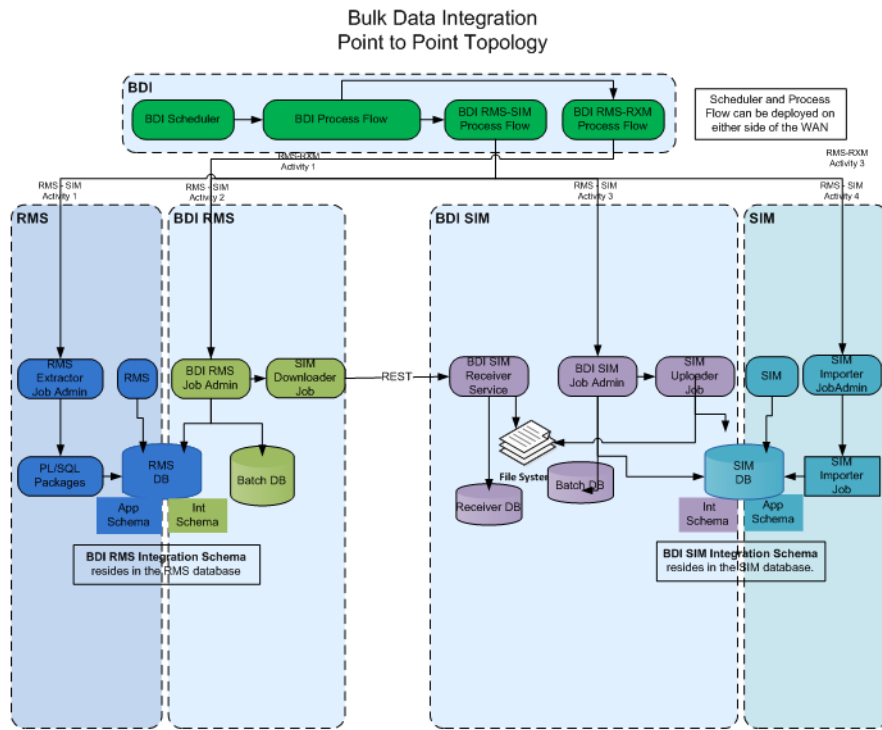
Bulk Data Integration
Point to Point Topology

BDI

BDI Scheduler

BDI Process Flow

BDI RMS-SIM Process Flow

BDI RMS-RXM Process Flow

Scheduler and Process Flow can be deployed on either side of the WAN

RMS-RXM Activity 1

RMS-RXM Activity 3

RMS - SIM Activity 1

RMS - SIM Activity 2

RMS - SIM Activity 3

RMS - SIM Activity 4

RMS

BDI RMS

BDI SIM

SIM

RMS Extractor Job Admin

RMS

BDI RMS Job Admin

SIM Downloader Job

REST

BDI SIM Receiver Service

BDI SIM Job Admin

SIM Uploader Job

SIM

SIM Importer JobAdmin

PL/SQL Packages

RMS DB

Batch DB

File System

Batch DB

Receiver DB

SIM DB

SIM Importer Job

App Schema

Int Schema

Int Schema

App Schema

BDI RMS Integration Schema resides in the RMS database

BDI SIM Integration Schema resides in the SIM database.